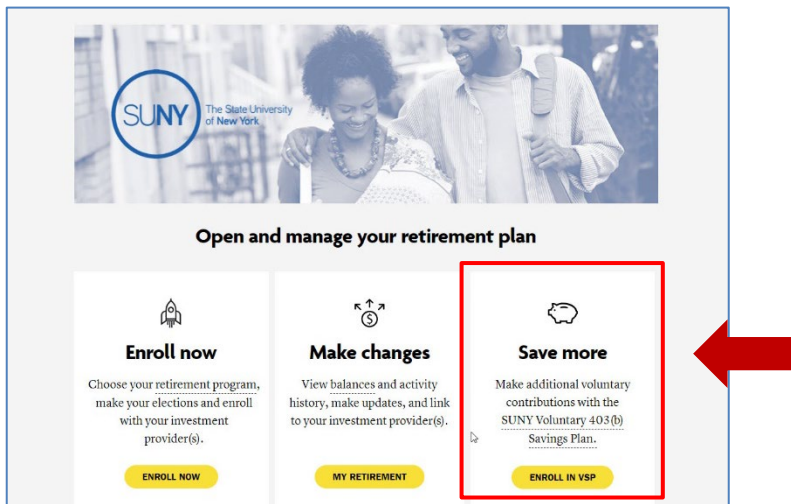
SUNY The State University of New York

Open and manage your retirement plan

Enroll now

Choose your retirement program, make your elections and enroll with your investment provider(s).

ENROLL NOW

Make changes

View balances and activity history, make updates, and link to your investment provider(s).

MY RETIREMENT

Save more

Make additional voluntary contributions with the SUNY Voluntary 403(b) Savings Plan.

ENROLL IN VSP